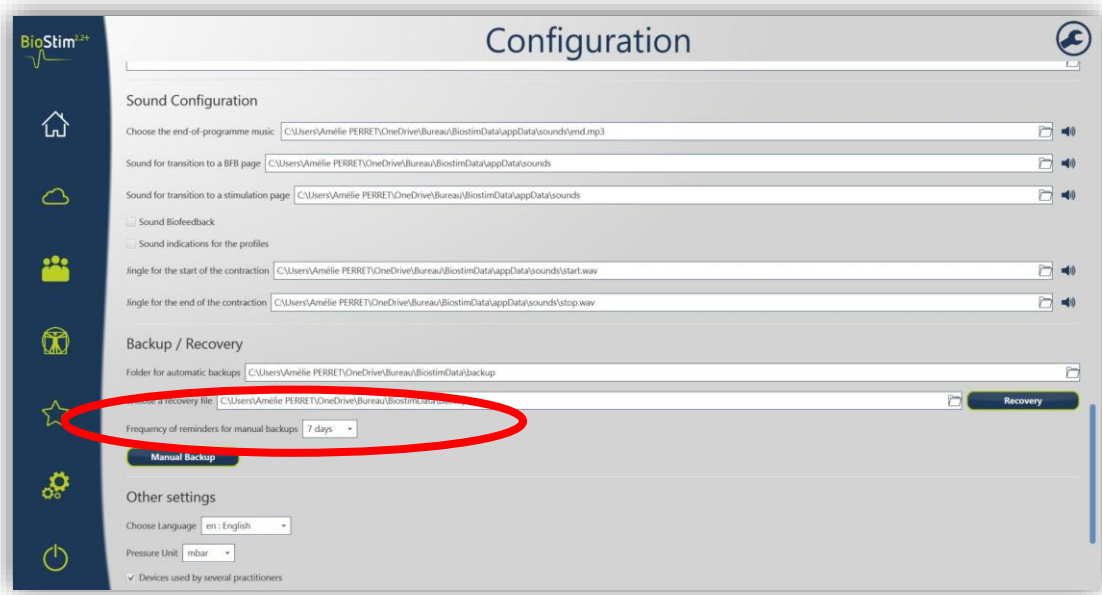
BioStim 3.2+

Configuration

Sound Configuration

Choose the end-of-programme music C:\Users\Amélie PERRET\OneDrive\Bureau\BiostimData\appData\sounds\end.mp3

Sound for transition to a BFB page C:\Users\Amélie PERRET\OneDrive\Bureau\BiostimData\appData\sounds

Sound for transition to a stimulation page C:\Users\Amélie PERRET\OneDrive\Bureau\BiostimData\appData\sounds

Sound Biofeedback

Sound indications for the profiles

Jingle for the start of the contraction C:\Users\Amélie PERRET\OneDrive\Bureau\BiostimData\appData\sounds\start.wav

Jingle for the end of the contraction C:\Users\Amélie PERRET\OneDrive\Bureau\BiostimData\appData\sounds\stop.wav

Backup / Recovery

Folder for automatic backups C:\Users\Amélie PERRET\OneDrive\Bureau\BiostimData\backup

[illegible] a recovery file C:\Users\Amélie PERRET\OneDrive\Bureau\BiostimData\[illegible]

Recovery

Frequency of reminders for manual backups 7 days

Manual Backup

Other settings

Choose Language en : English

Pressure Unit mbar

Devices used by several practitioners